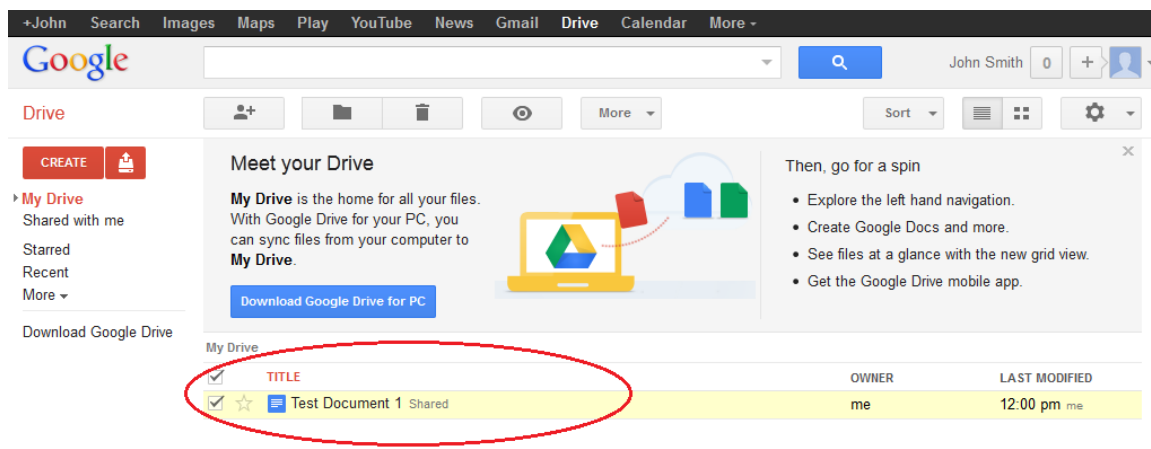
+John Search Images Maps Play YouTube News Gmail Drive Calendar More

Google

John Smith 0 +

Drive

More

Sort

CREATE

My Drive
Shared with me
Starred
Recent
More

Download Google Drive

Meet your Drive

**My Drive** is the home for all your files. With Google Drive for your PC, you can sync files from your computer to **My Drive**.

Download Google Drive for PC

Then, go for a spin

• Explore the left hand navigation.
• Create Google Docs and more.
• See files at a glance with the new grid view.
• Get the Google Drive mobile app.

My Drive

| | TITLE | OWNER | LAST MODIFIED |
|---|---|---|---|
| | Test Document 1 Shared | me | 12:00 pm me |